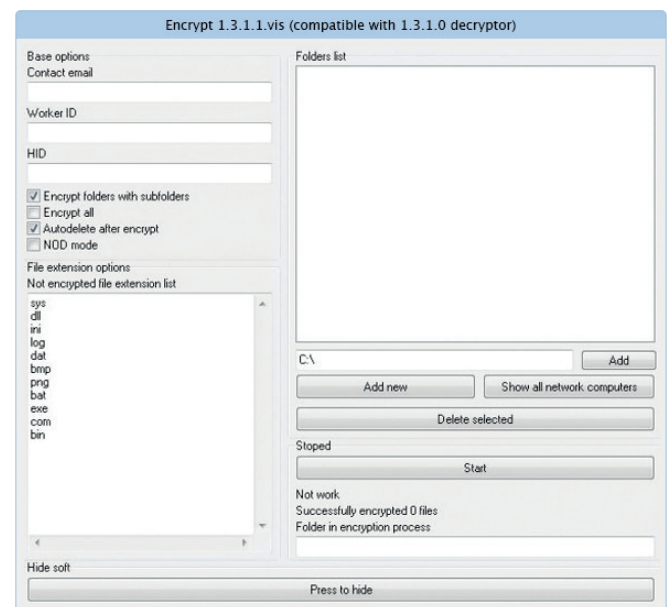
Encrypt 1.3.1.1.vis (compatible with 1.3.1.0 decryptor)

Base options
Contact email

Worker ID

HID

Encrypt folders with subfolders
Encrypt all
Autodelete after encrypt
NOD mode

File extension options
Not encrypted file extension list

sys
dll
ini
log
dat
bmp
png
bat
exe
com
bin

Folders list

C:\

Add

Add new

Show all network computers

Delete selected

Stoped

Start

Not work
Successfully encrypted 0 files
Folder in encryption process

Hide soft

Press to hide